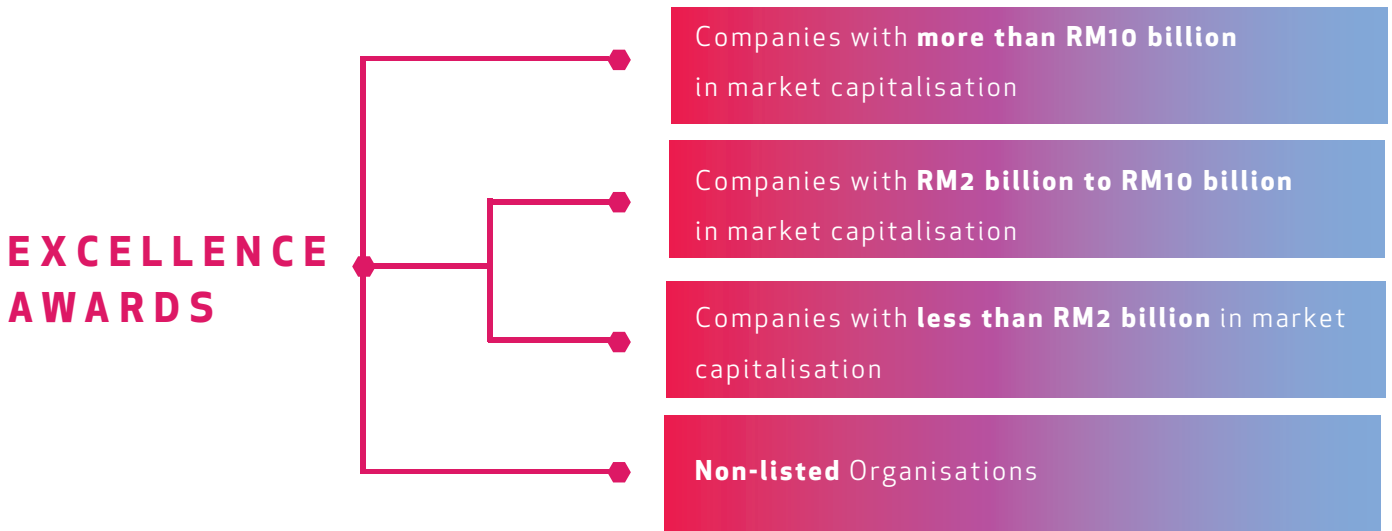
EXCELLENCE AWARDS

Companies with more than RM10 billion in market capitalisation

Companies with RM2 billion to RM10 billion in market capitalisation

Companies with less than RM2 billion in market capitalisation

Non-listed Organisations